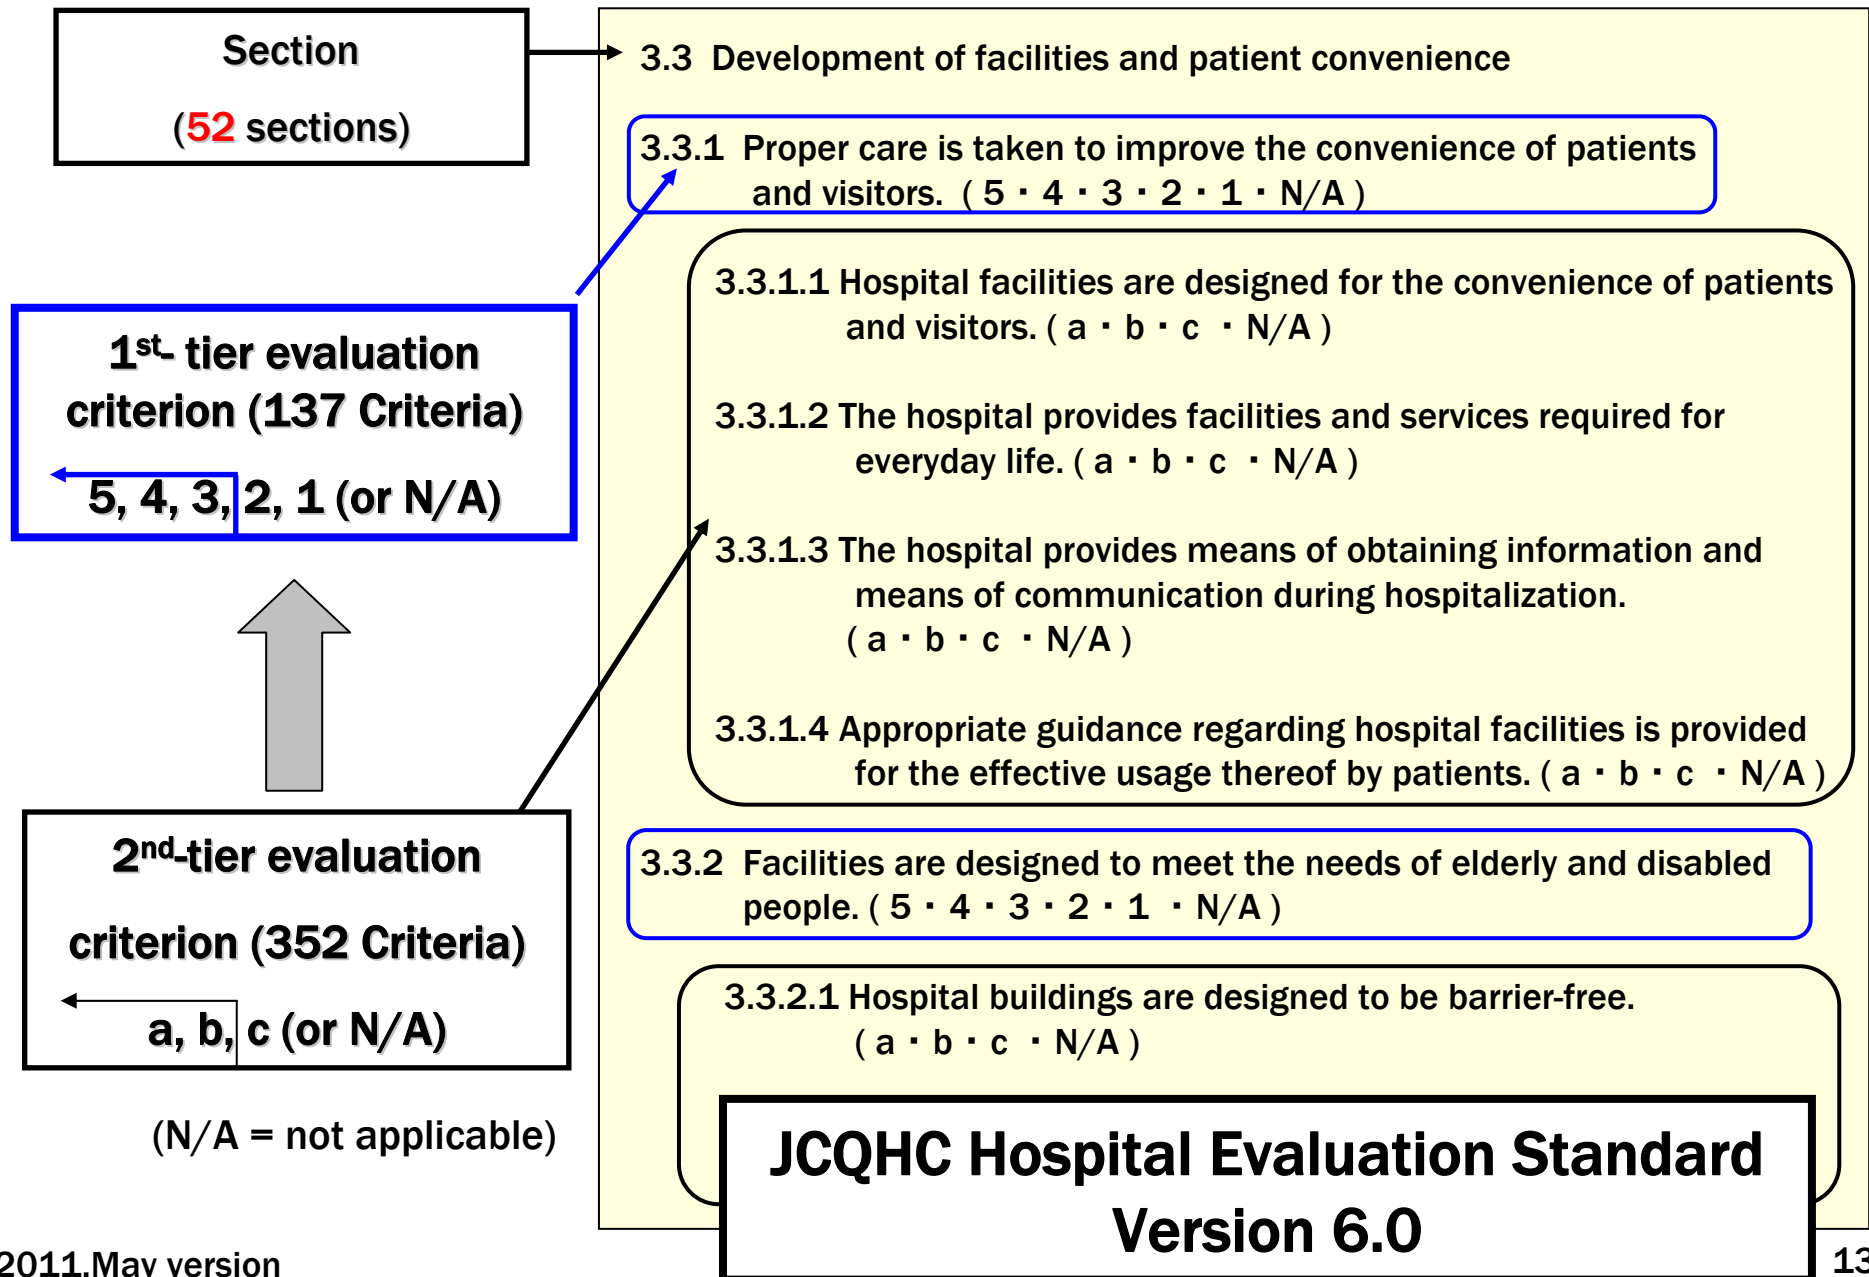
Section

(52 sections)

$1^{st}$- tier evaluation criterion (137 Criteria)

5, 4, 3, 2, 1 (or N/A)

$2^{nd}$-tier evaluation

criterion (352 Criteria)

a, b, c (or N/A)

(N/A = not applicable)

3.3 Development of facilities and patient convenience

3.3.1 Proper care is taken to improve the convenience of patients and visitors. ( 5・4・3・2・1・N/A )

3.3.1.1 Hospital facilities are designed for the convenience of patients and visitors. ( a・b・c ・N/A )

3.3.1.2 The hospital provides facilities and services required for everyday life. ( a・b・c ・N/A )

3.3.1.3 The hospital provides means of obtaining information and means of communication during hospitalization. ( a・b・c ・N/A )

3.3.1.4 Appropriate guidance regarding hospital facilities is provided for the effective usage thereof by patients. ( a・b・c ・N/A )

3.3.2 Facilities are designed to meet the needs of elderly and disabled people. ( 5・4・3・2・1 ・N/A )

3.3.2.1 Hospital buildings are designed to be barrier-free. ( a・b・c ・N/A )

JCQHC Hospital Evaluation Standard Version 6.0

2011.May version

13